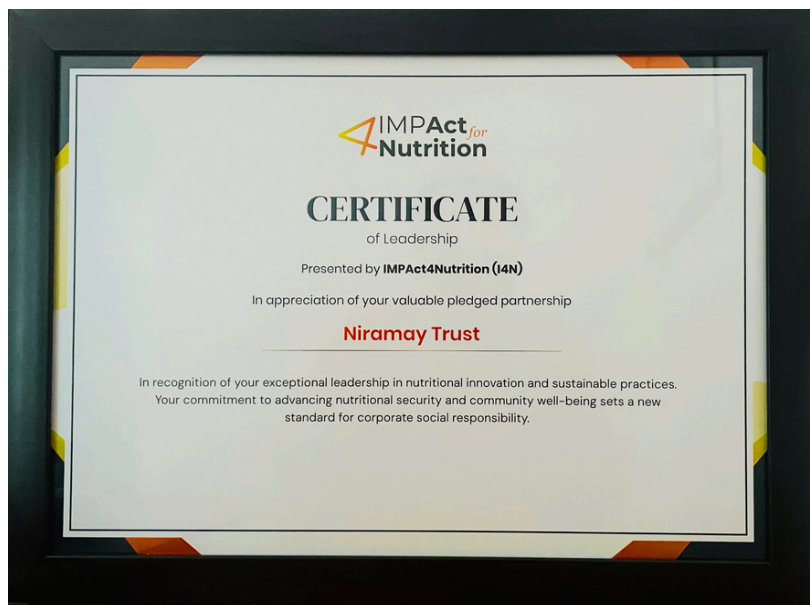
4 IMPAct for Nutrition

CERTIFICATE

of Leadership

Presented by IMPAct4Nutrition (I4N)

In appreciation of your valuable pledged partnership

Niramay Trust

In recognition of your exceptional leadership in nutritional innovation and sustainable practices. Your commitment to advancing nutritional security and community well-being sets a new standard for corporate social responsibility.